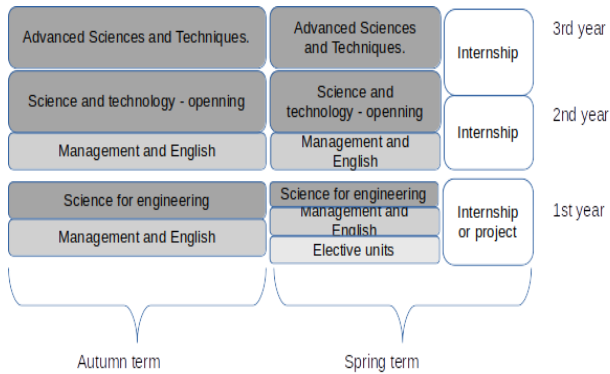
Advanced Sciences and Techniques.

Advanced Sciences and Techniques.

Internship

3rd year

Science and technology - openning

Science and technology - openning

Internship

2nd year

Management and English

Management and English

Science for engineering

Science for engineering

Management and English

Internship or project

1st year

Management and English

Management and English

Elective units

Autumn term

Spring term